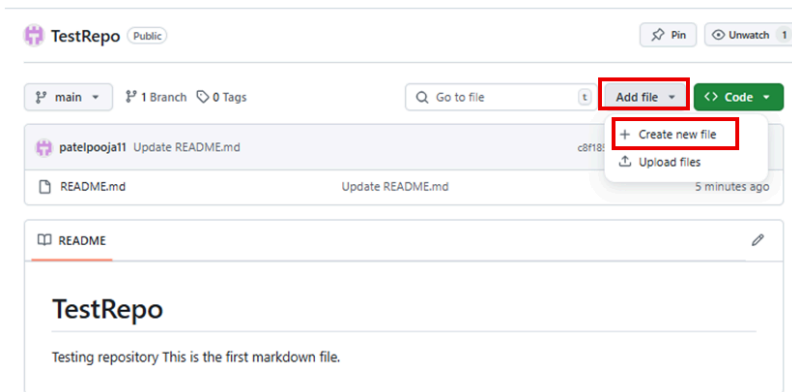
TestRepo Public

Pin Unwatch 1

main 1 Branch 0 Tags

Go to file t

Add file

<> Code

patelpooja11 Update README.md

c8f18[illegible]

+ Create new file

Upload files

README.md

Update README.md

5 minutes ago

README

TestRepo

Testing repository This is the first markdown file.